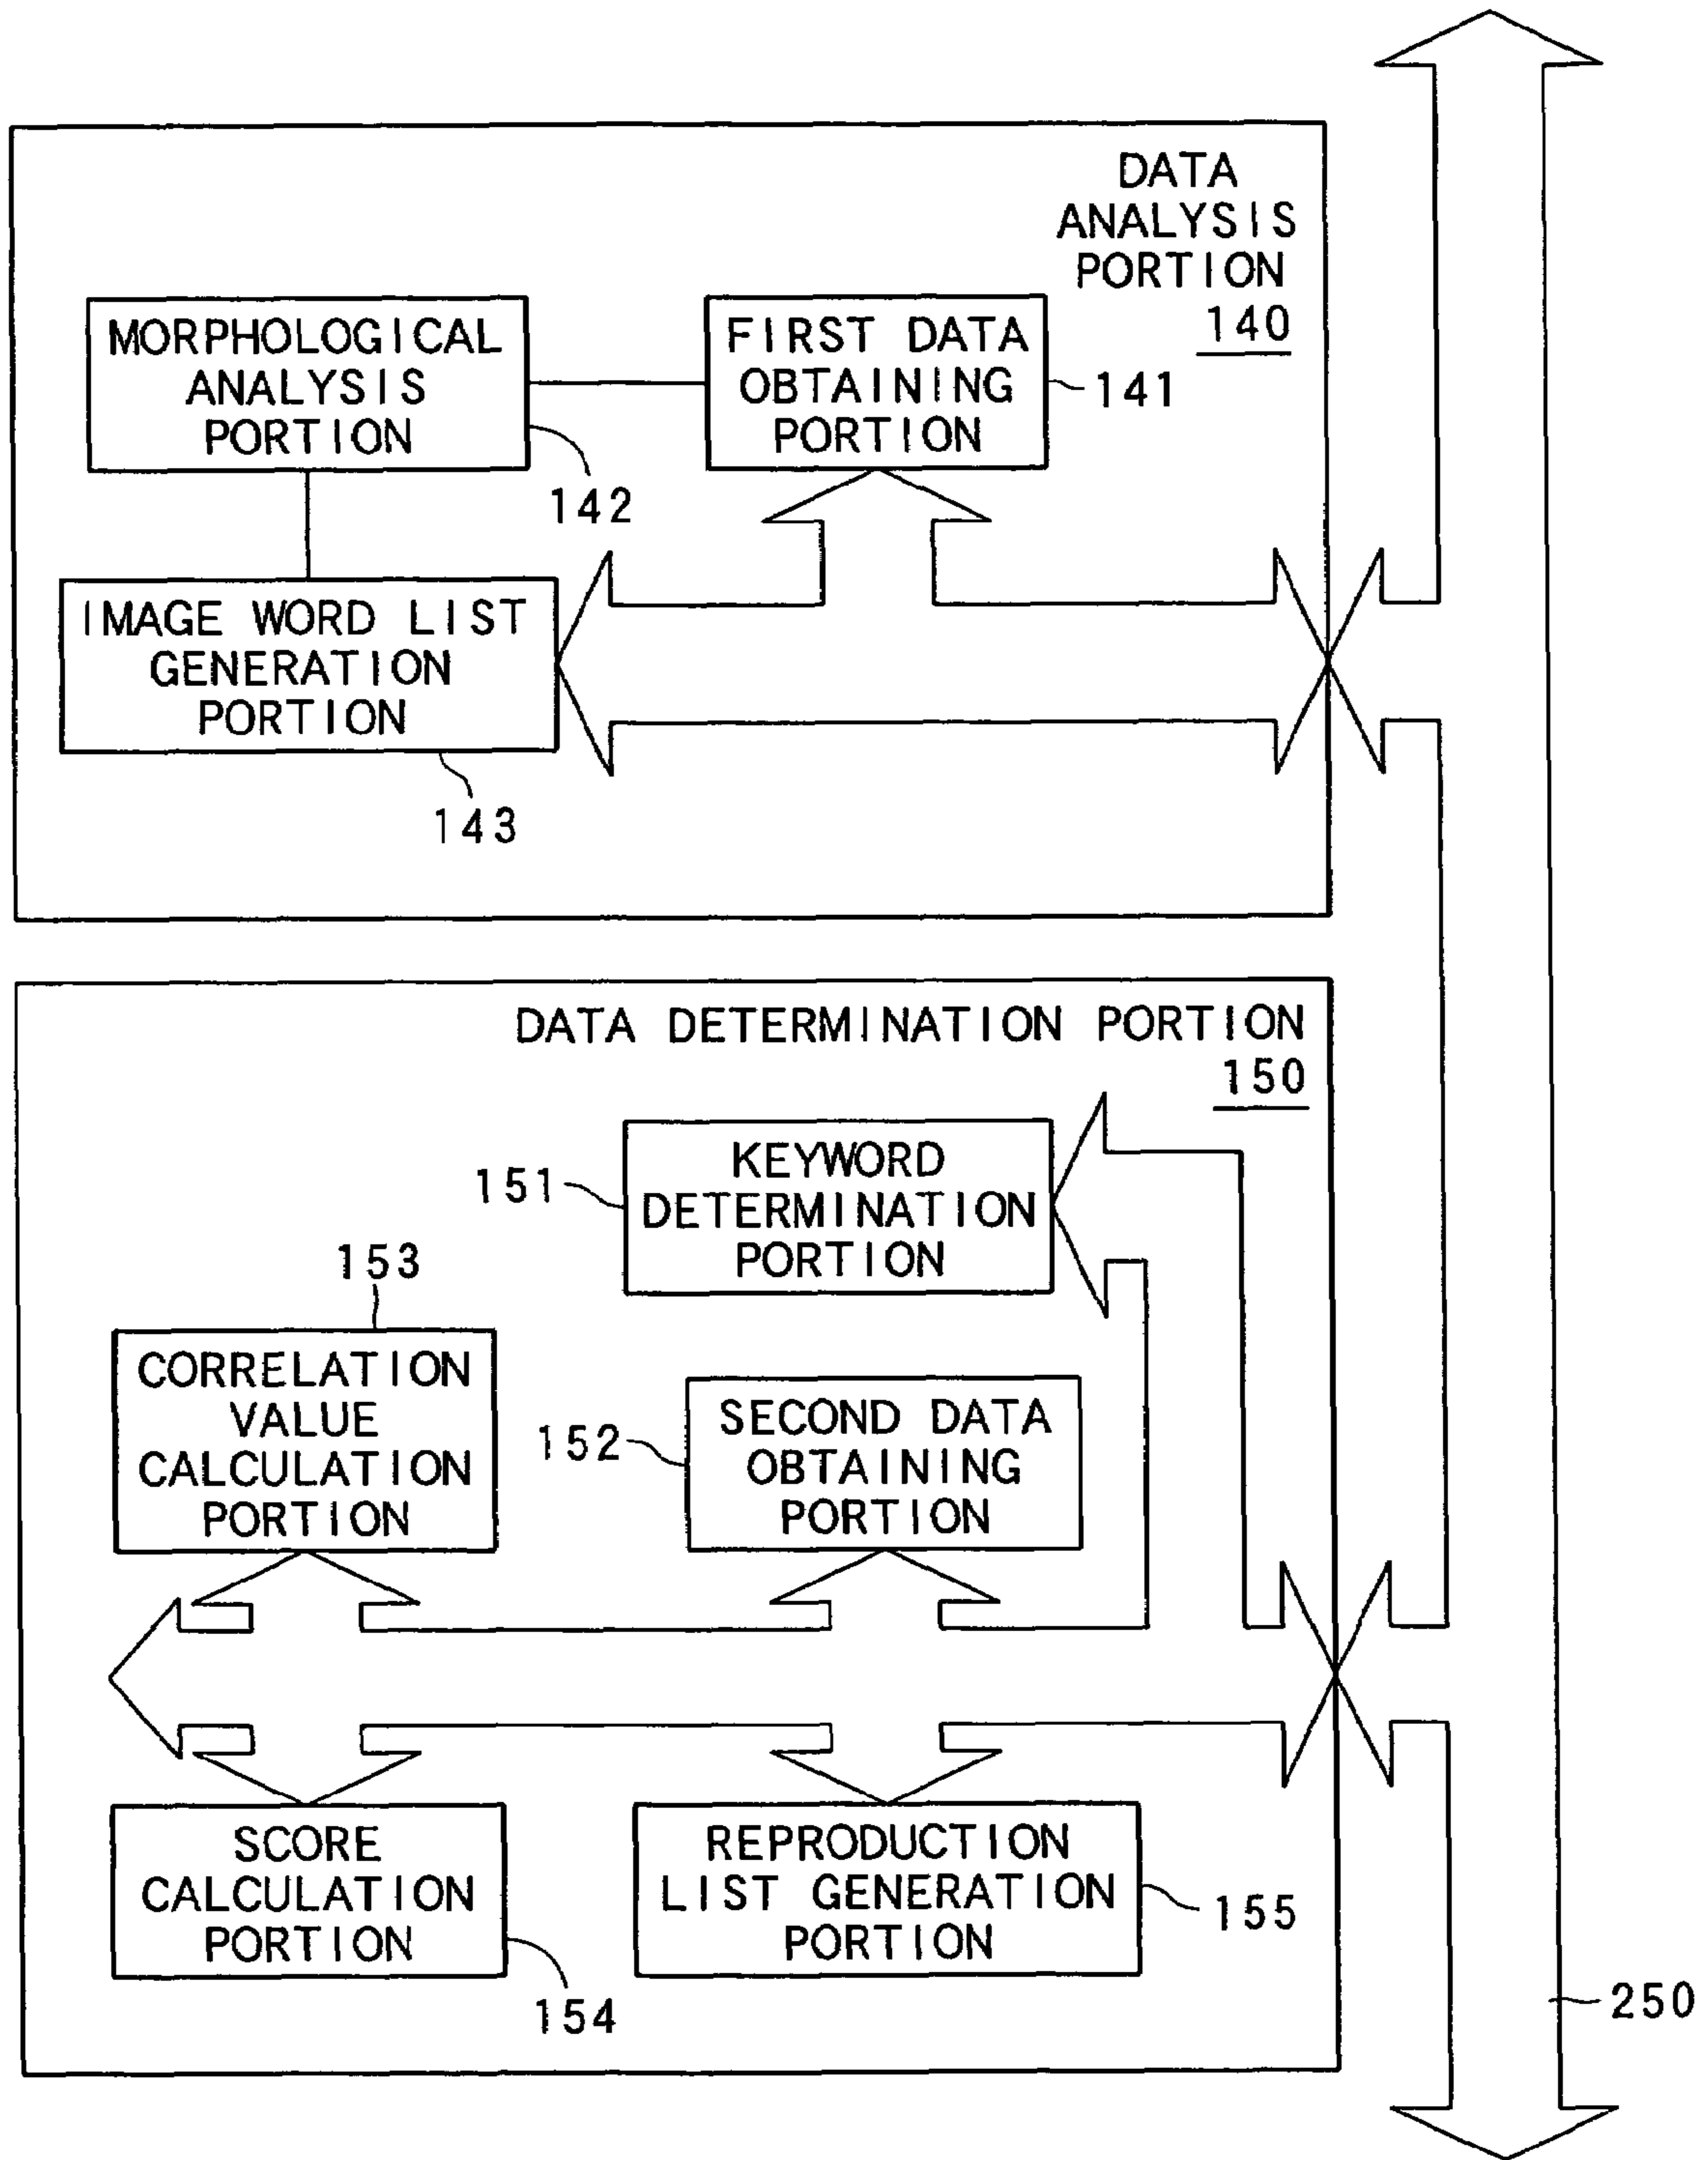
DATA ANALYSIS PORTION
140

MORPHOLOGICAL ANALYSIS PORTION

FIRST DATA OBTAINING PORTION

141

142

IMAGE WORD LIST GENERATION PORTION

143

DATA DETERMINATION PORTION
150

151

KEYWORD DETERMINATION PORTION

153

CORRELATION VALUE CALCULATION PORTION

152

SECOND DATA OBTAINING PORTION

SCORE CALCULATION PORTION

REPRODUCTION LIST GENERATION PORTION

155

154

250